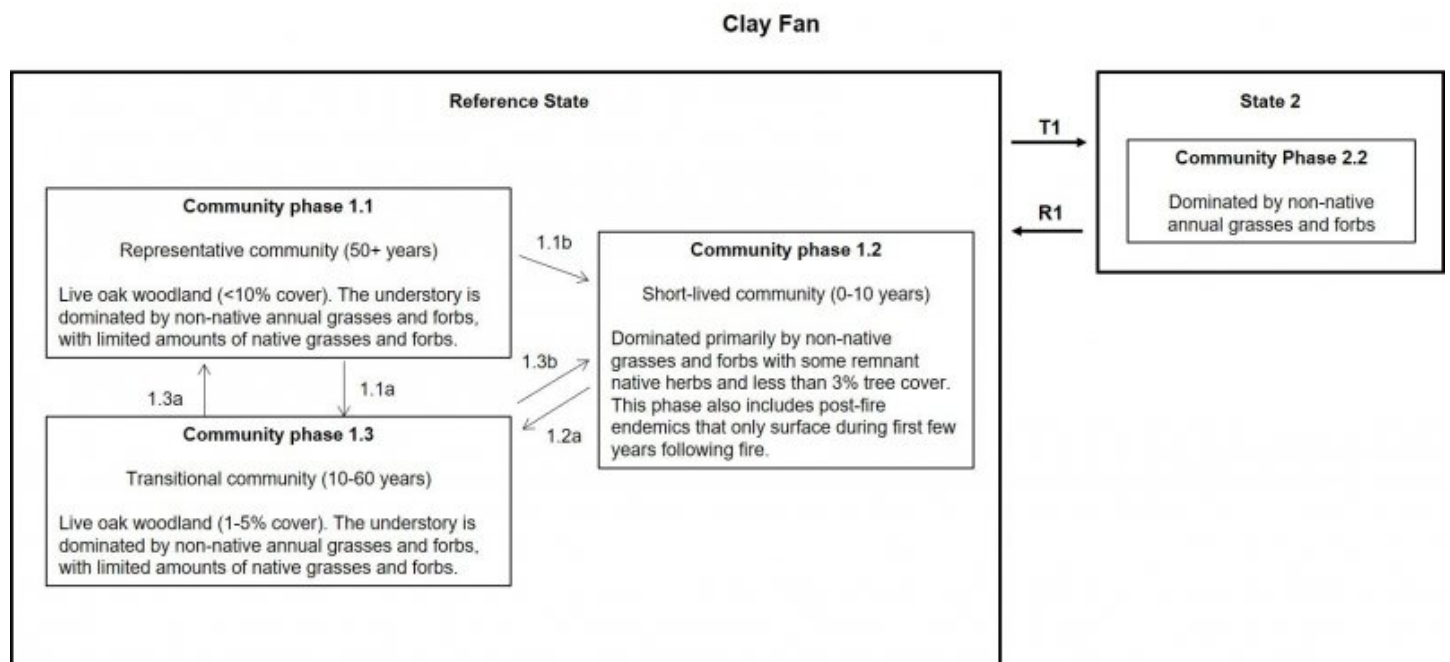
Clay Fan

Reference State

Community phase 1.1

Representative community (50+ years)

Live oak woodland (<10% cover). The understory is dominated by non-native annual grasses and forbs, with limited amounts of native grasses and forbs.

1.1b

Community phase 1.2

Short-lived community (0-10 years)

Dominated primarily by non-native grasses and forbs with some remnant native herbs and less than 3% tree cover. This phase also includes post-fire endemics that only surface during first few years following fire.

1.3b

1.3a

1.1a

1.2a

Community phase 1.3

Transitional community (10-60 years)

Live oak woodland (1-5% cover). The understory is dominated by non-native annual grasses and forbs, with limited amounts of native grasses and forbs.

T1

R1

State 2

Community Phase 2.2

Dominated by non-native annual grasses and forbs